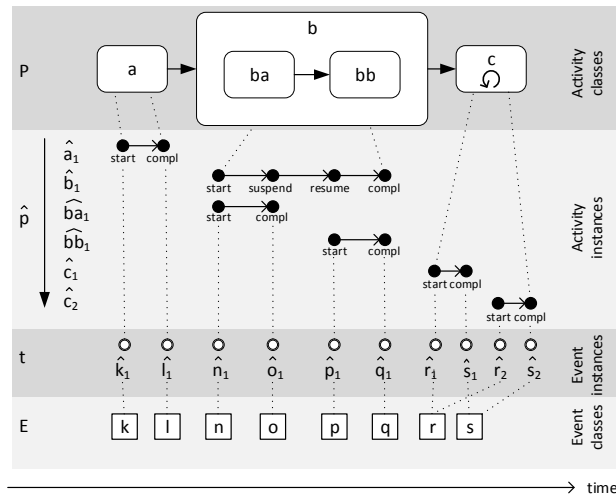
b

P a ba bb c

Activity classes

$\hat{a}_1$ start compl
$\hat{b}_1$ start suspend resume compl
$\widehat{ba}_1$ start compl
$\widehat{bb}_1$ start compl
$\hat{c}_1$ start compl
$\hat{c}_2$ start compl

$\hat{p}$

Activity instances

t $\hat{k}_1$ $\hat{l}_1$ $\hat{n}_1$ $\hat{o}_1$ $\hat{p}_1$ $\hat{q}_1$ $\hat{r}_1$ $\hat{s}_1$ $\hat{r}_2$ $\hat{s}_2$

Event instances

E k l n o p q r s

Event classes

time